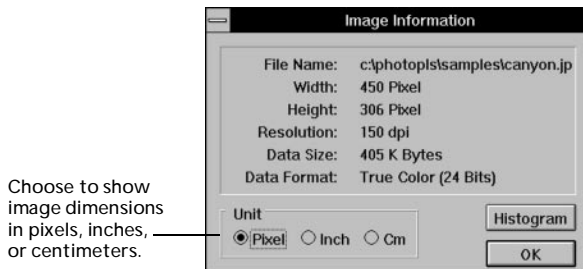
Image Information

File Name: c:\photopls\samples\canyon.jp
Width: 450 Pixel
Height: 306 Pixel
Resolution: 150 dpi
Data Size: 405 K Bytes
Data Format: True Color (24 Bits)

Unit
Pixel Inch Cm

Histogram
OK

Choose to show image dimensions in pixels, inches, or centimeters.